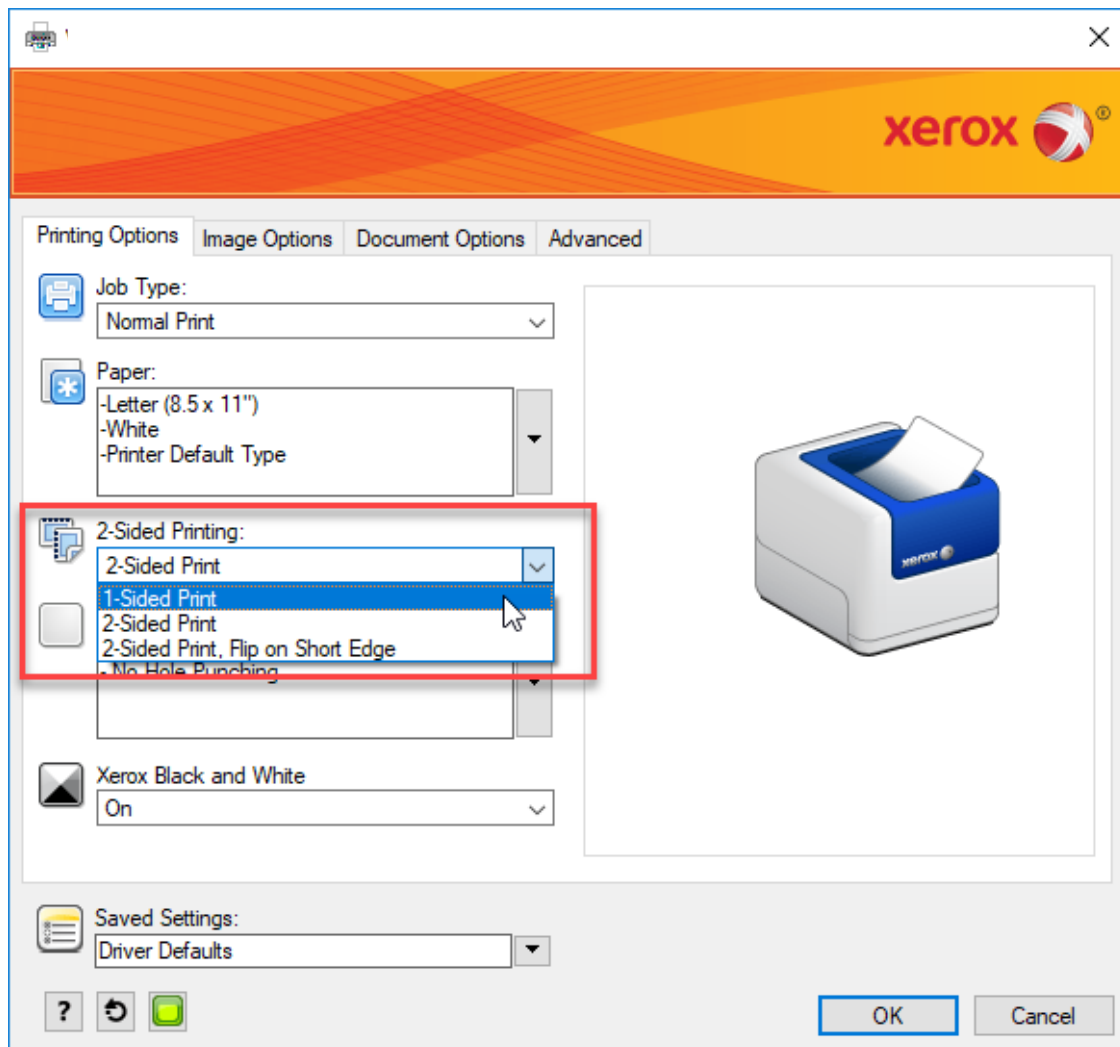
xerox ®

Printing Options | Image Options | Document Options | Advanced

Job Type:
Normal Print

Paper:
-Letter (8.5 x 11")
-White
-Printer Default Type

2-Sided Printing:
2-Sided Print
1-Sided Print
2-Sided Print
2-Sided Print, Flip on Short Edge
- No Hole Punching

xerox

Xerox Black and White
On

Saved Settings:
Driver Defaults

?

OK
Cancel